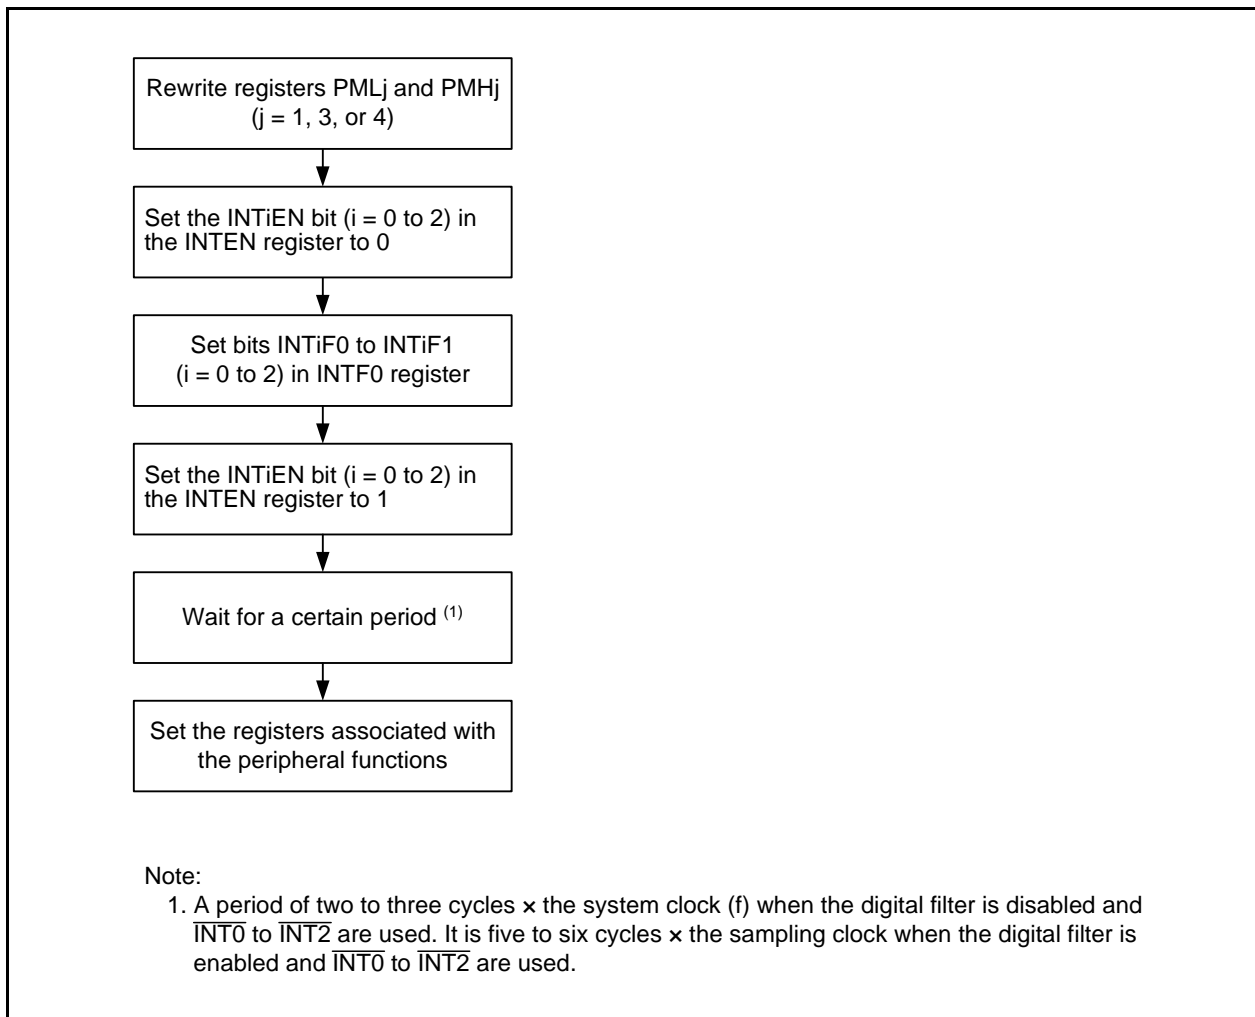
Rewrite registers PMLj and PMHj (j = 1, 3, or 4)

Set the INTiEN bit (i = 0 to 2) in the INTEN register to 0

Set bits INTiF0 to INTiF1 (i = 0 to 2) in INTF0 register

Set the INTiEN bit (i = 0 to 2) in the INTEN register to 1

Wait for a certain period $^{(1)}$

Set the registers associated with the peripheral functions

Note:
1. A period of two to three cycles × the system clock (f) when the digital filter is disabled and $\overline{INT0}$ to $\overline{INT2}$ are used. It is five to six cycles × the sampling clock when the digital filter is enabled and $\overline{INT0}$ to $\overline{INT2}$ are used.